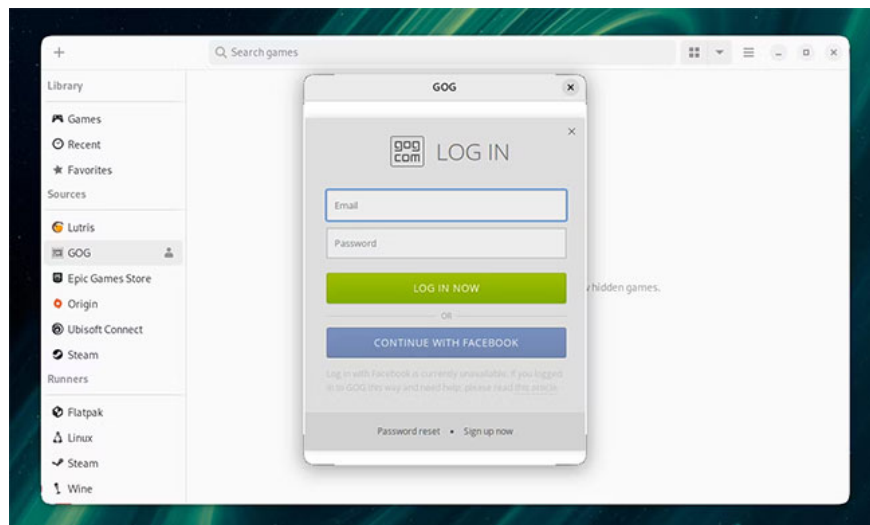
+

Search games

Library

Games

Recent

Favorites

Sources

Lutris

GOG

Epic Games Store

Origin

Ubisoft Connect

Steam

Runners

Flatpak

Linux

Steam

Wine

GOG

gog com LOG IN

Email

Password

LOG IN NOW

OR

CONTINUE WITH FACEBOOK

Log in with Facebook is currently unavailable. If you logged in to GOG this way and need help, please read this article

Password reset • Sign up now

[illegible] hidden games.